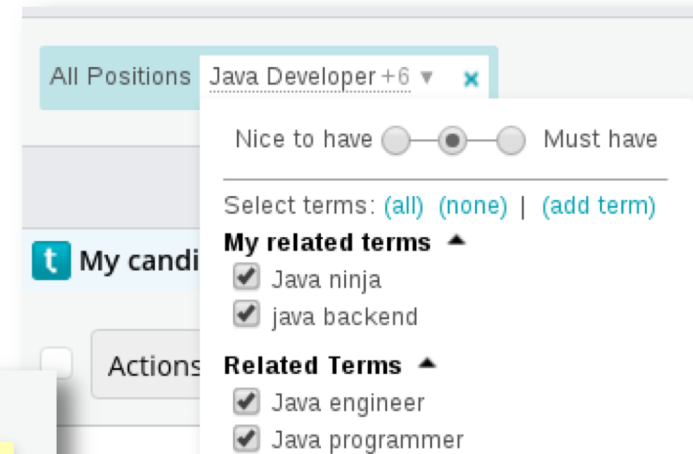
All Positions Java Developer +6 ▾ ×

Nice to have Must have

Select terms: (all) (none) | (add term)

My related terms ▲

Java ninja

java backend

Related Terms ▲

Java engineer

Java programmer

t My candi

Actions